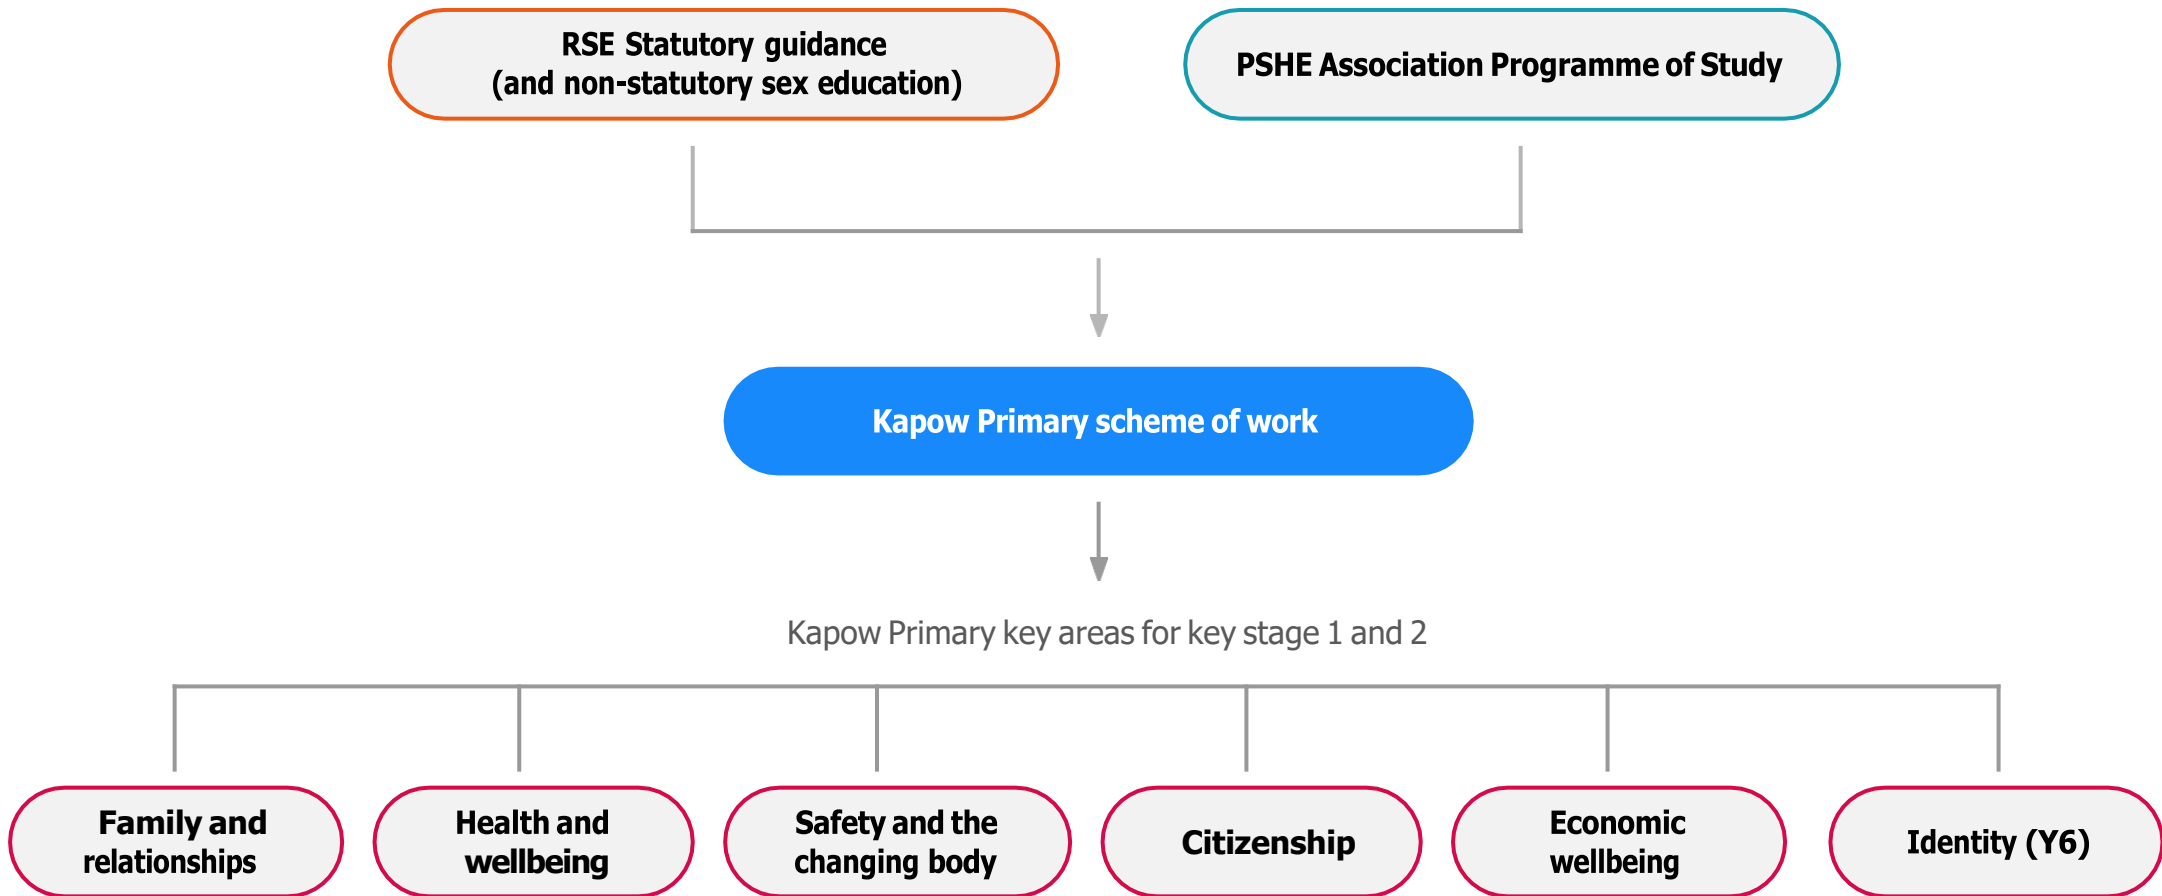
RSE Statutory guidance
(and non-statutory sex education)

PSHE Association Programme of Study

Kapow Primary scheme of work

Kapow Primary key areas for key stage 1 and 2

Family and relationships

Health and wellbeing

Safety and the changing body

Citizenship

Economic wellbeing

Identity (Y6)